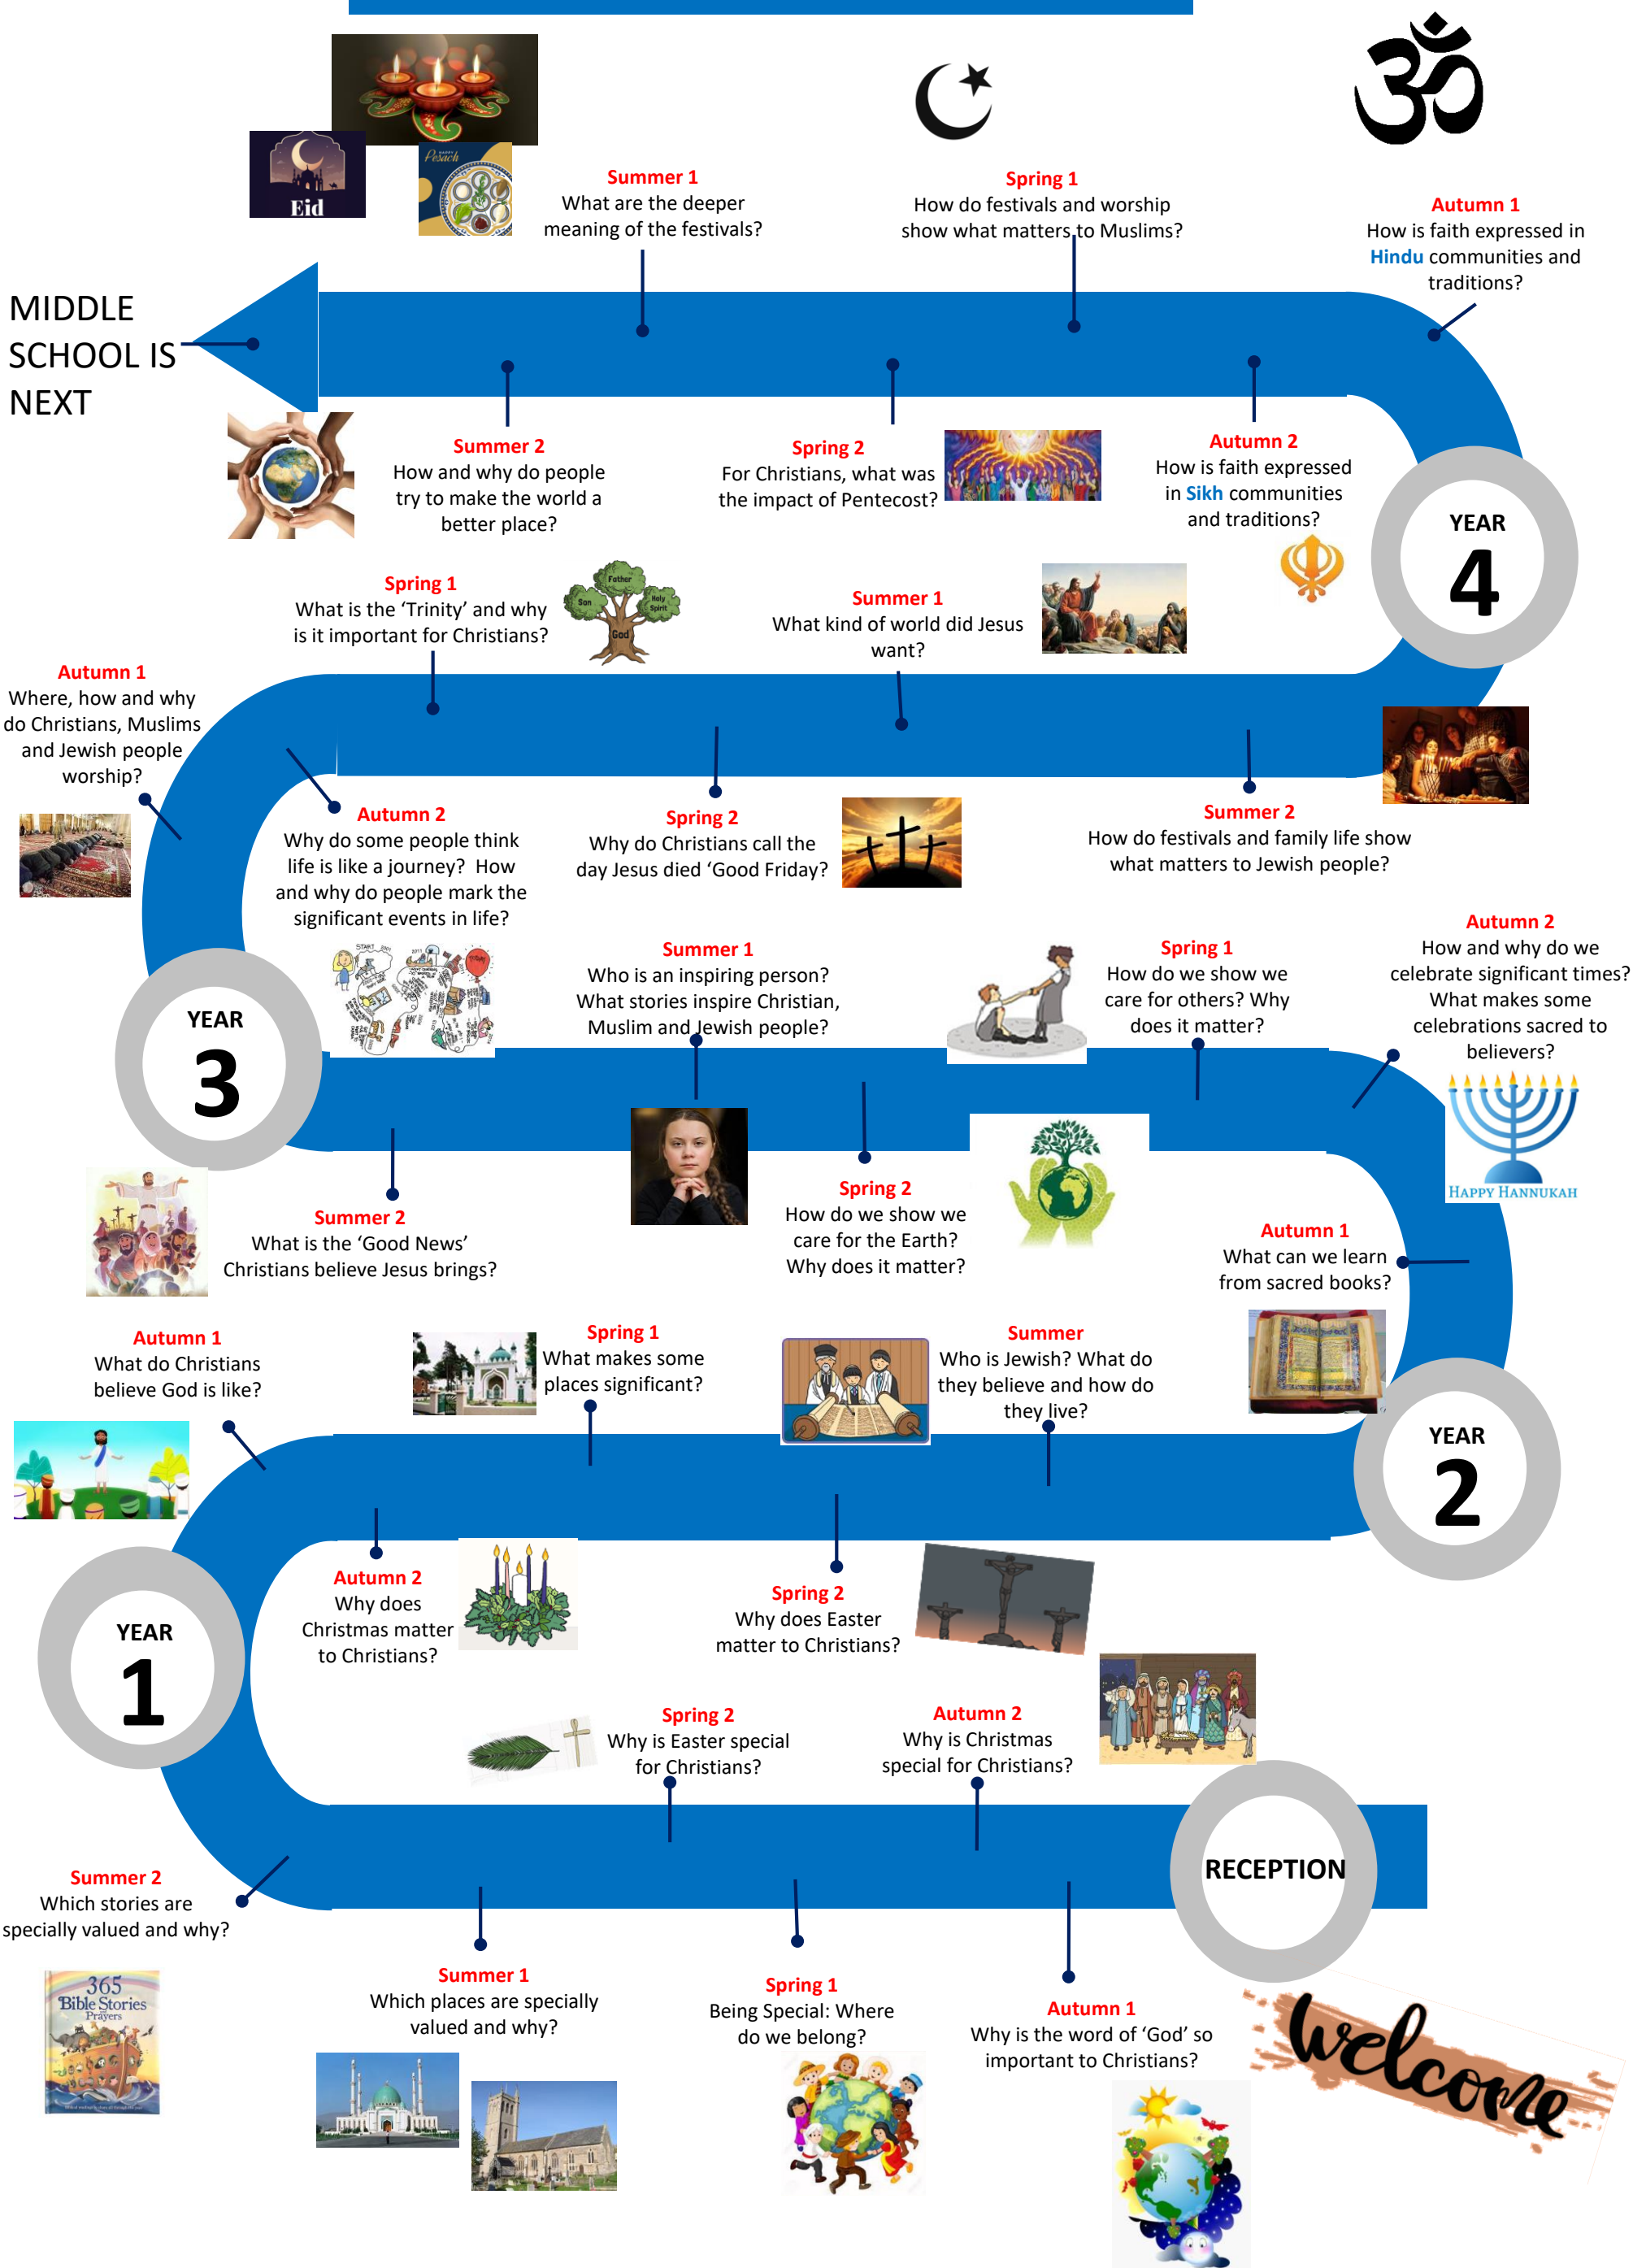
Eid

Pesach

Summer 1
What are the deeper meaning of the festivals?

Spring 1
How do festivals and worship show what matters to Muslims?

Autumn 1
How is faith expressed in Hindu communities and traditions?

MIDDLE SCHOOL IS NEXT

Summer 2
How and why do people try to make the world a better place?

Spring 2
For Christians, what was the impact of Pentecost?

Autumn 2
How is faith expressed in Sikh communities and traditions?

YEAR 4

Spring 1
What is the 'Trinity' and why is it important for Christians?

Father
Son
Holy Spirit
God

Summer 1
What kind of world did Jesus want?

Autumn 1
Where, how and why do Christians, Muslims and Jewish people worship?

Autumn 2
Why do some people think life is like a journey? How and why do people mark the significant events in life?

Spring 2
Why do Christians call the day Jesus died 'Good Friday?

Summer 2
How do festivals and family life show what matters to Jewish people?

Summer 1
Who is an inspiring person? What stories inspire Christian, Muslim and Jewish people?

Spring 1
How do we show we care for others? Why does it matter?

Autumn 2
How and why do we celebrate significant times? What makes some celebrations sacred to believers?

YEAR 3

HAPPY HANNUKAH

Summer 2
What is the 'Good News' Christians believe Jesus brings?

Spring 2
How do we show we care for the Earth? Why does it matter?

Autumn 1
What can we learn from sacred books?

Autumn 1
What do Christians believe God is like?

Spring 1
What makes some places significant?

Summer
Who is Jewish? What do they believe and how do they live?

YEAR 2

Autumn 2
Why does Christmas matter to Christians?

Spring 2
Why does Easter matter to Christians?

YEAR 1

Spring 2
Why is Easter special for Christians?

Autumn 2
Why is Christmas special for Christians?

RECEPTION

Summer 2
Which stories are specially valued and why?

365 Bible Stories Prayers

Summer 1
Which places are specially valued and why?

Spring 1
Being Special: Where do we belong?

Autumn 1
Why is the word of 'God' so important to Christians?

Welcome